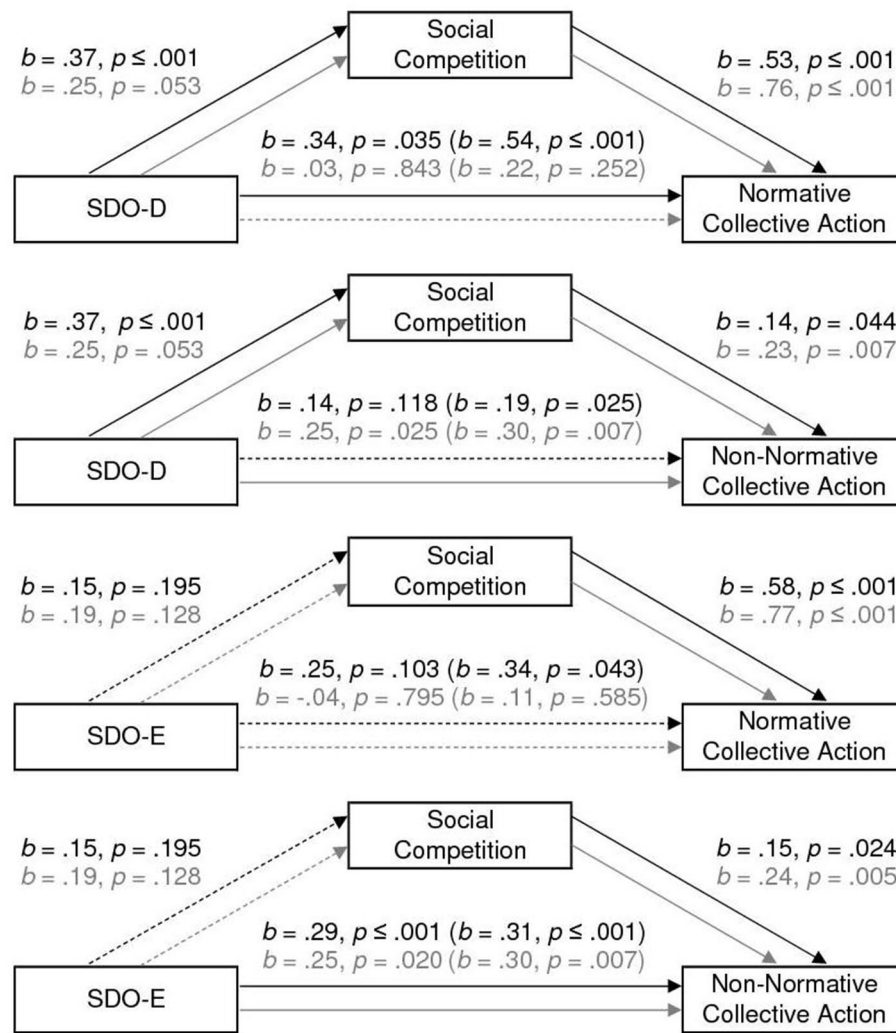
Social Competition

$b = .37$, $p \leq .001$
$b = .25$, $p = .053$

$b = .53$, $p \leq .001$
$b = .76$, $p \leq .001$

$b = .34$, $p = .035$ ($b = .54$, $p \leq .001$)
$b = .03$, $p = .843$ ($b = .22$, $p = .252$)

SDO-D

Normative Collective Action

Social Competition

$b = .37$, $p \leq .001$
$b = .25$, $p = .053$

$b = .14$, $p = .044$
$b = .23$, $p = .007$

$b = .14$, $p = .118$ ($b = .19$, $p = .025$)
$b = .25$, $p = .025$ ($b = .30$, $p = .007$)

SDO-D

Non-Normative Collective Action

Social Competition

$b = .15$, $p = .195$
$b = .19$, $p = .128$

$b = .58$, $p \leq .001$
$b = .77$, $p \leq .001$

$b = .25$, $p = .103$ ($b = .34$, $p = .043$)
$b = -.04$, $p = .795$ ($b = .11$, $p = .585$)

SDO-E

Normative Collective Action

Social Competition

$b = .15$, $p = .195$
$b = .19$, $p = .128$

$b = .15$, $p = .024$
$b = .24$, $p = .005$

$b = .29$, $p \leq .001$ ($b = .31$, $p \leq .001$)
$b = .25$, $p = .020$ ($b = .30$, $p = .007$)

SDO-E

Non-Normative Collective Action